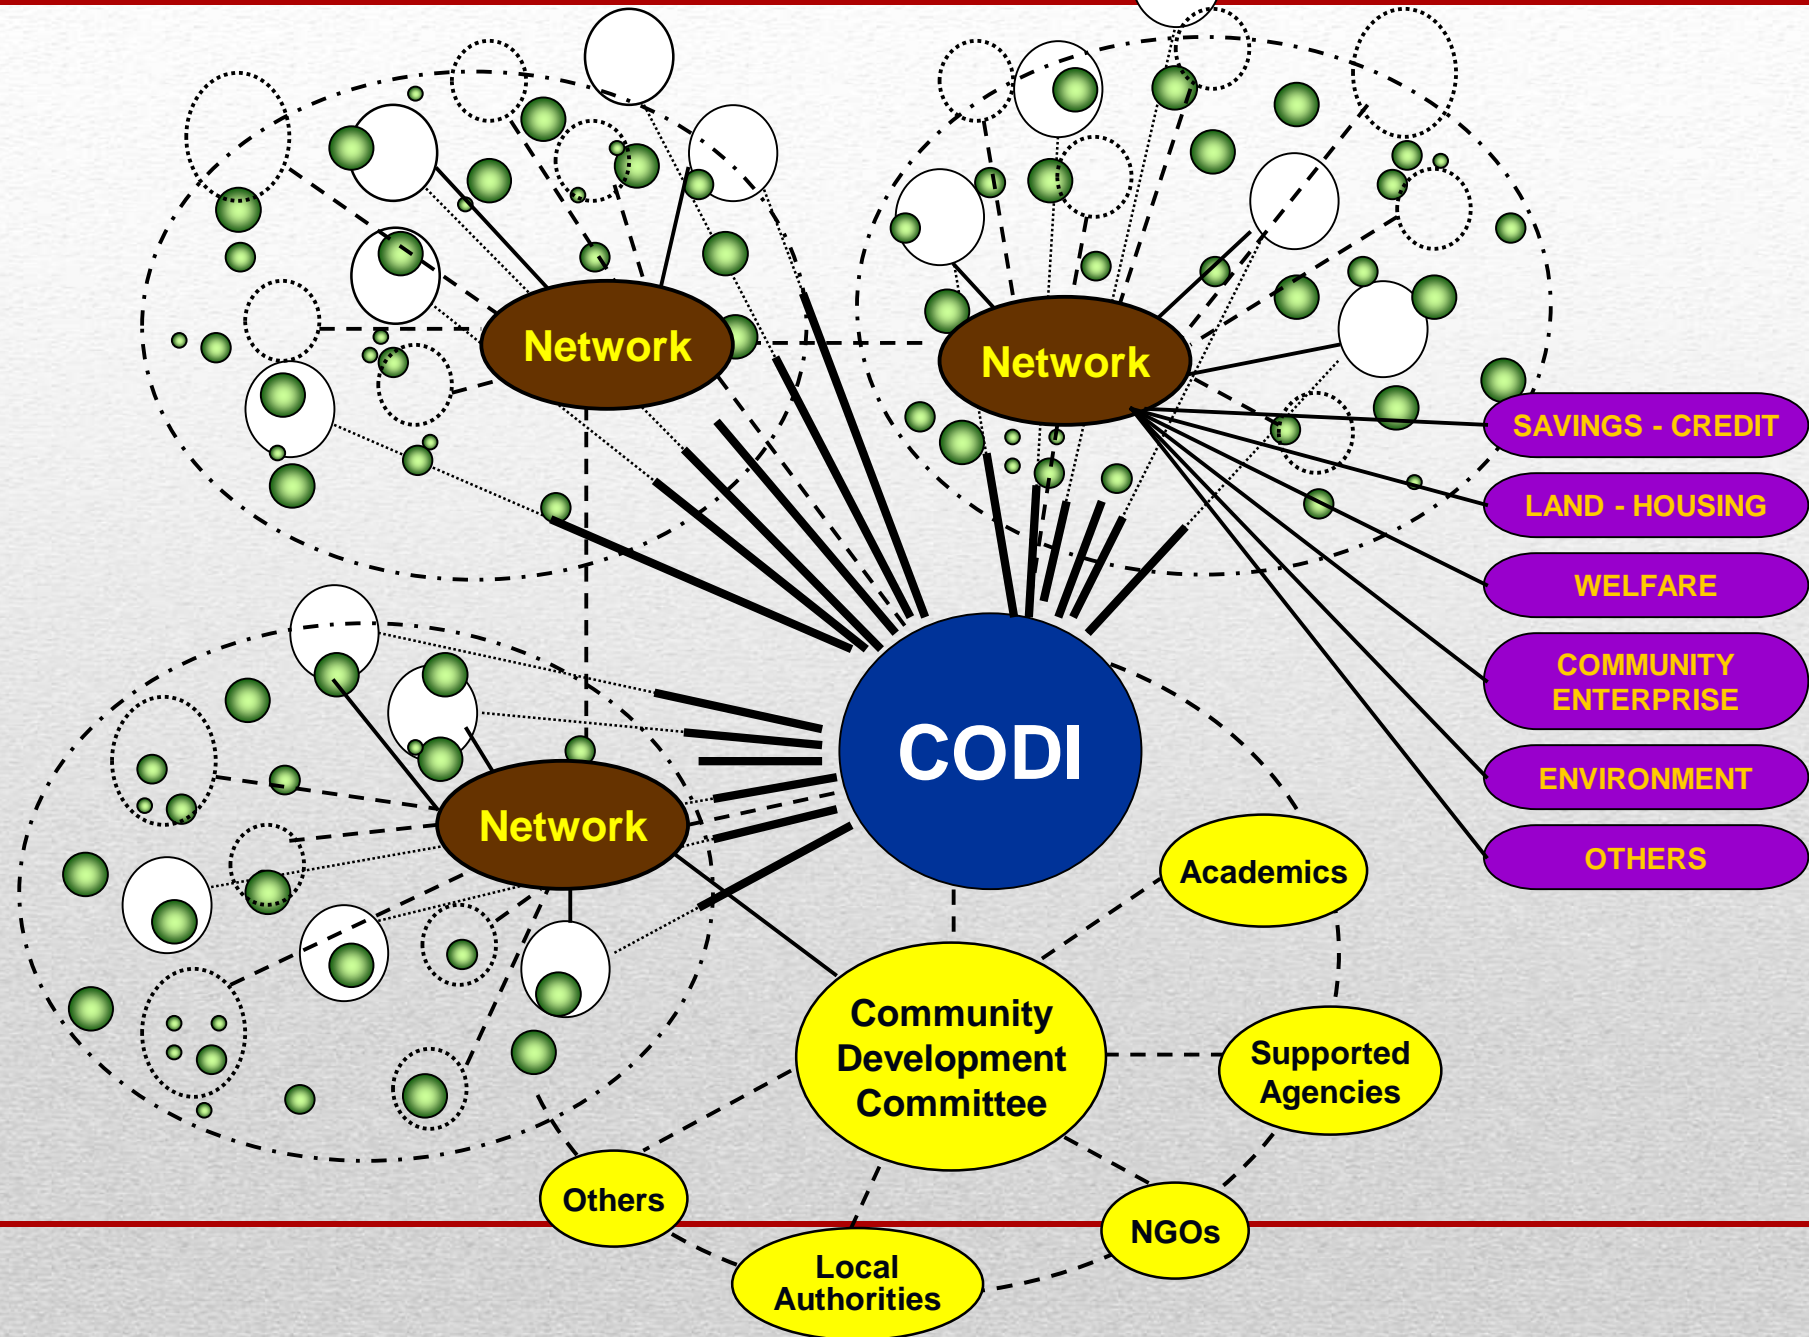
Network

Network

SAVINGS - CREDIT

LAND - HOUSING

WELFARE

COMMUNITY ENTERPRISE

ENVIRONMENT

OTHERS

Network

CODI

Academics

Community Development Committee

Supported Agencies

Others

NGOs

Local Authorities